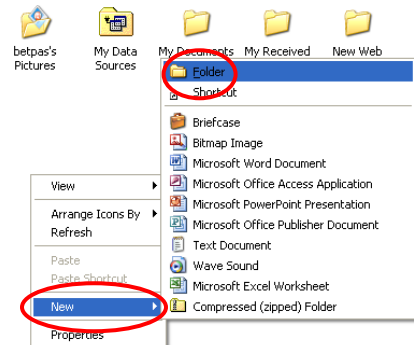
betpas's Pictures
My Data Sources
My Documents
My Received
New Web

Folder
Shortcut
Briefcase
Bitmap Image
Microsoft Word Document
Microsoft Office Access Application
Microsoft PowerPoint Presentation
Microsoft Office Publisher Document
Text Document
Wave Sound
Microsoft Excel Worksheet
Compressed (zipped) Folder

View
Arrange Icons By
Refresh
Paste
Paste Shortcut
New
Properties